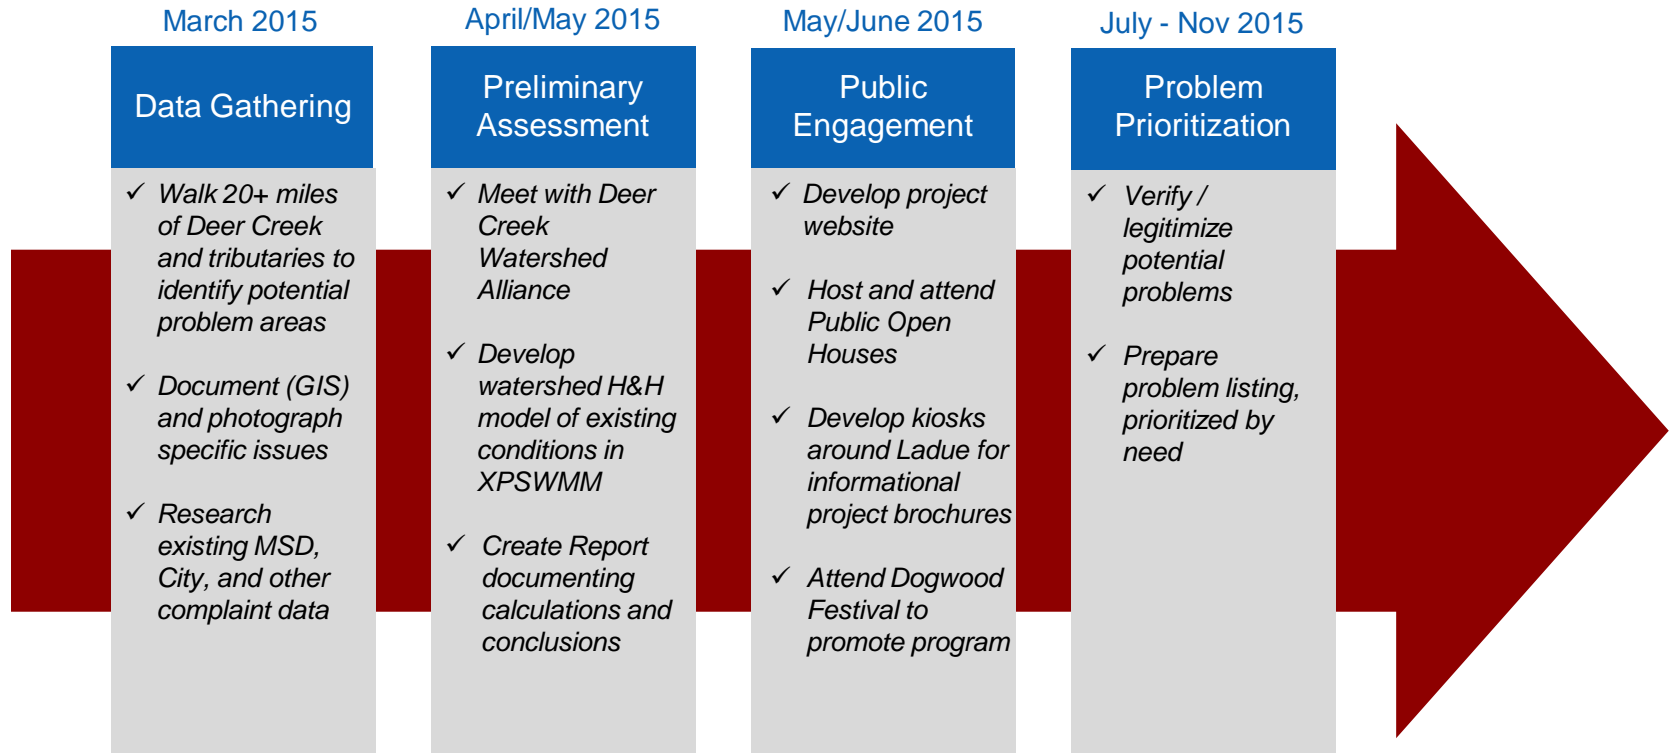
March 2015

Data Gathering

✓ Walk 20+ miles of Deer Creek and tributaries to identify potential problem areas

✓ Document (GIS) and photograph specific issues

✓ Research existing MSD, City, and other complaint data

April/May 2015

Preliminary Assessment

✓ Meet with Deer Creek Watershed Alliance

✓ Develop watershed H&H model of existing conditions in XPSWMM

✓ Create Report documenting calculations and conclusions

May/June 2015

Public Engagement

✓ Develop project website

✓ Host and attend Public Open Houses

✓ Develop kiosks around Ladue for informational project brochures

✓ Attend Dogwood Festival to promote program

July - Nov 2015

Problem Prioritization

✓ Verify / legitimize potential problems

✓ Prepare problem listing, prioritized by need